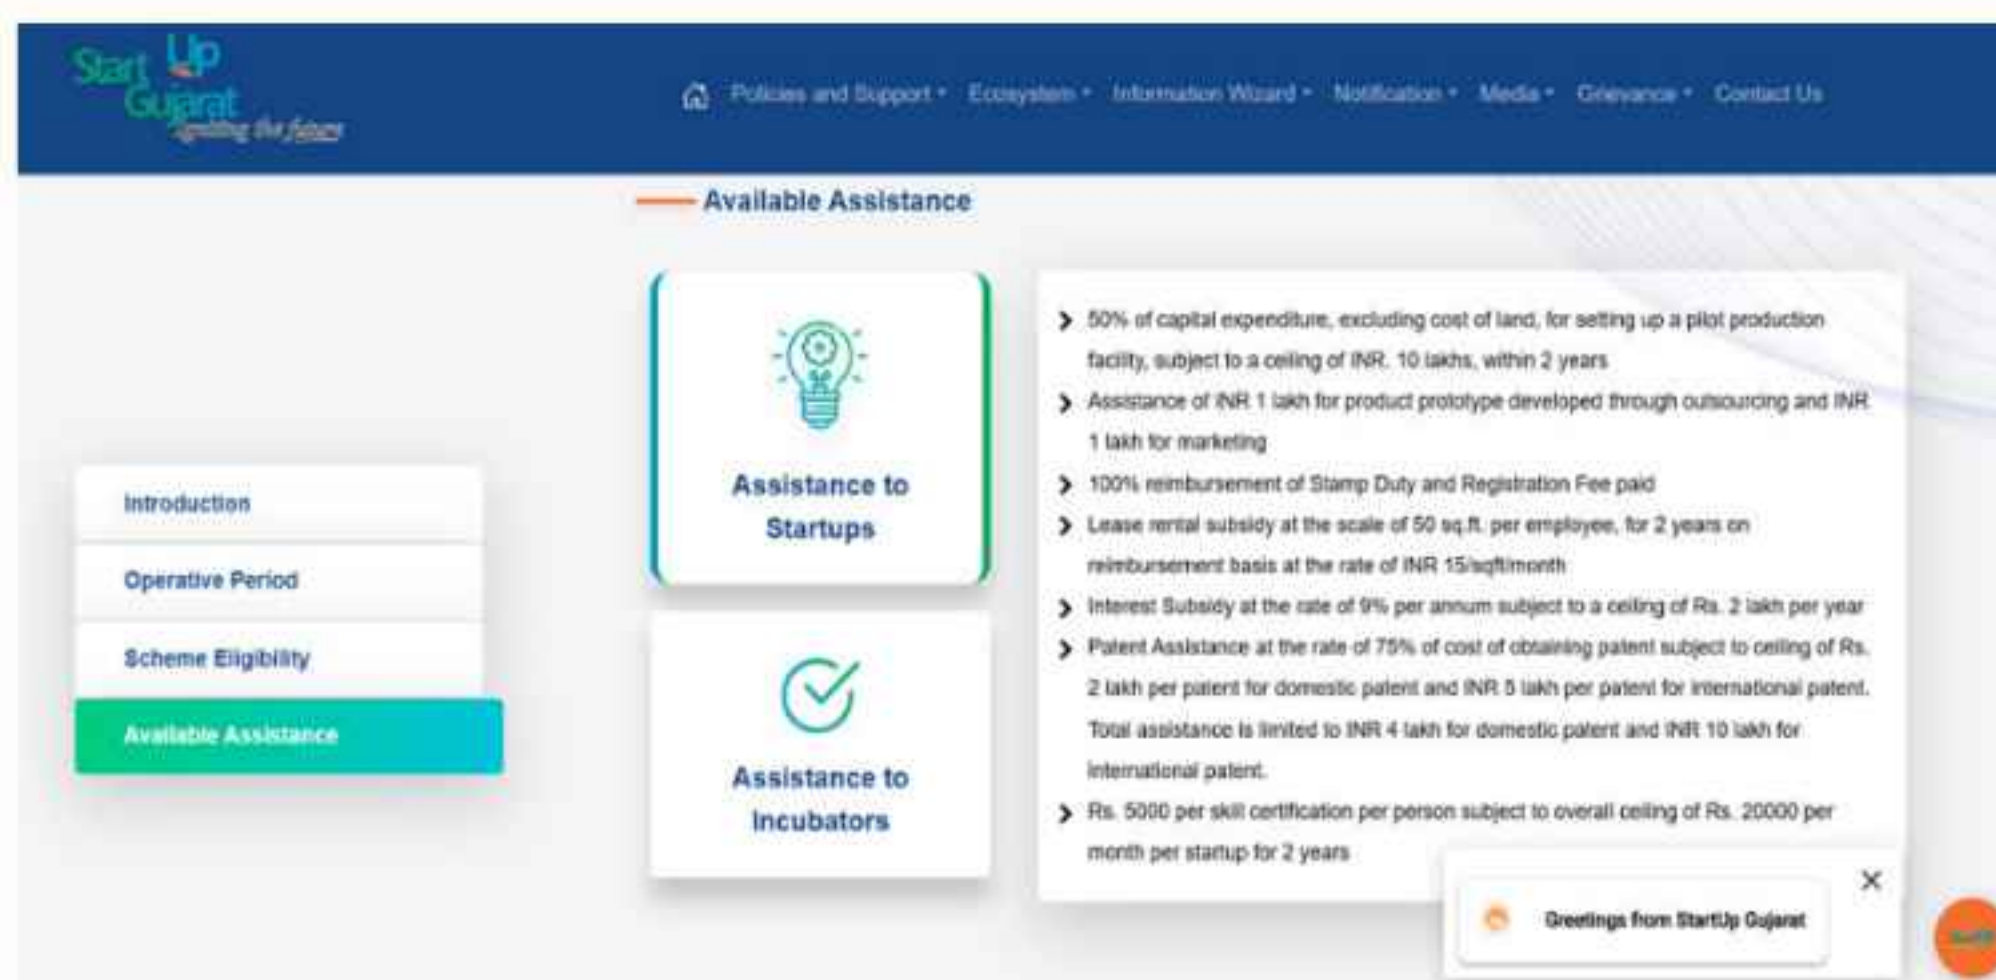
Start Up Gujarat
igniting the future

Policies and Support · Ecosystem · Information Wizard · Notification · Media · Grievance · Contact Us

Available Assistance

Introduction

Operative Period

Scheme Eligibility

Available Assistance

Assistance to Startups

Assistance to Incubators

50% of capital expenditure, excluding cost of land, for setting up a pilot production facility, subject to a ceiling of INR. 10 lakhs, within 2 years

Assistance of INR 1 lakh for product prototype developed through outsourcing and INR 1 lakh for marketing

100% reimbursement of Stamp Duty and Registration Fee paid

Lease rental subsidy at the scale of 50 sq.ft. per employee, for 2 years on reimbursement basis at the rate of INR 15/sqft/month

Interest Subsidy at the rate of 9% per annum subject to a ceiling of Rs. 2 lakh per year

Patent Assistance at the rate of 75% of cost of obtaining patent subject to ceiling of Rs. 2 lakh per patent for domestic patent and INR 5 lakh per patent for international patent. Total assistance is limited to INR 4 lakh for domestic patent and INR 10 lakh for international patent.

Rs. 5000 per skill certification per person subject to overall ceiling of Rs. 20000 per month per startup for 2 years

Greetings from StartUp Gujarat